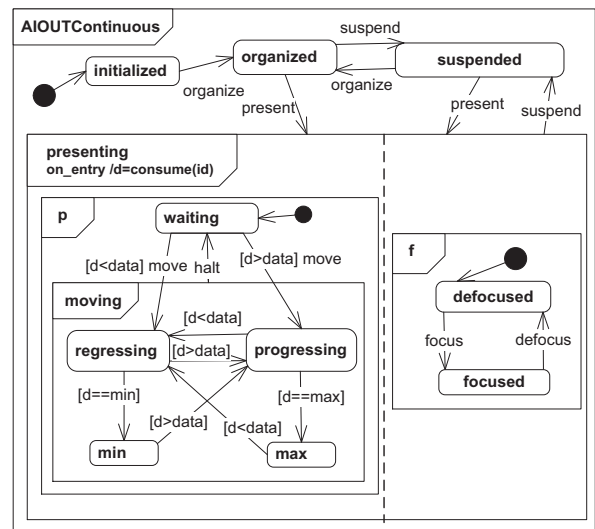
AIOUTContinuous

initialized

organize

organized

suspend

organize

suspended

present

present

suspend

presenting
on_entry /d=consume(id)

p

waiting

[d<data] move

halt

[d>data] move

moving

[d<data]

regressing

[d>data]

progressing

[d==min]

[d>data]

[d<data]

[d==max]

min

max

f

defocused

focus

defocus

focused